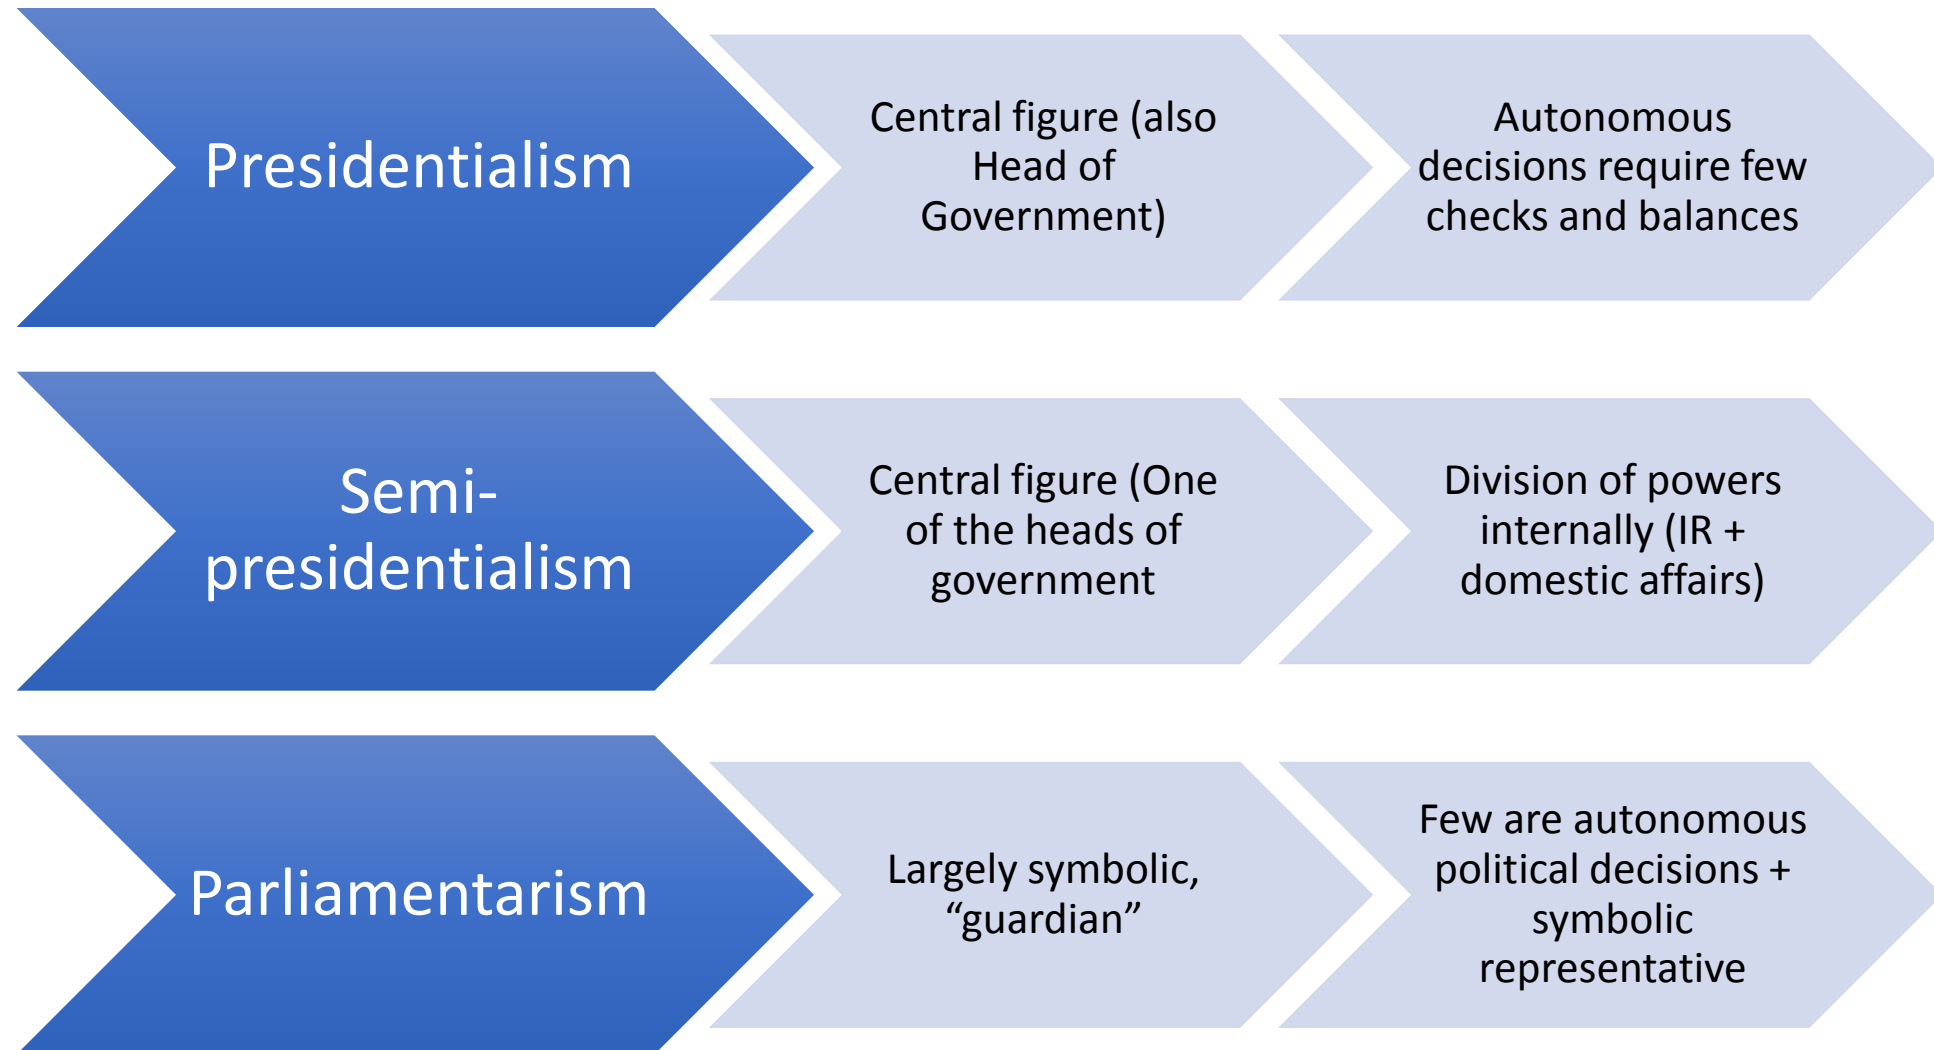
Presidentialism

Central figure (also Head of Government)

Autonomous decisions require few checks and balances

Semi-presidentialism

Central figure (One of the heads of government

Division of powers internally (IR + domestic affairs)

Parliamentarism

Largely symbolic, “guardian”

Few are autonomous political decisions + symbolic representative